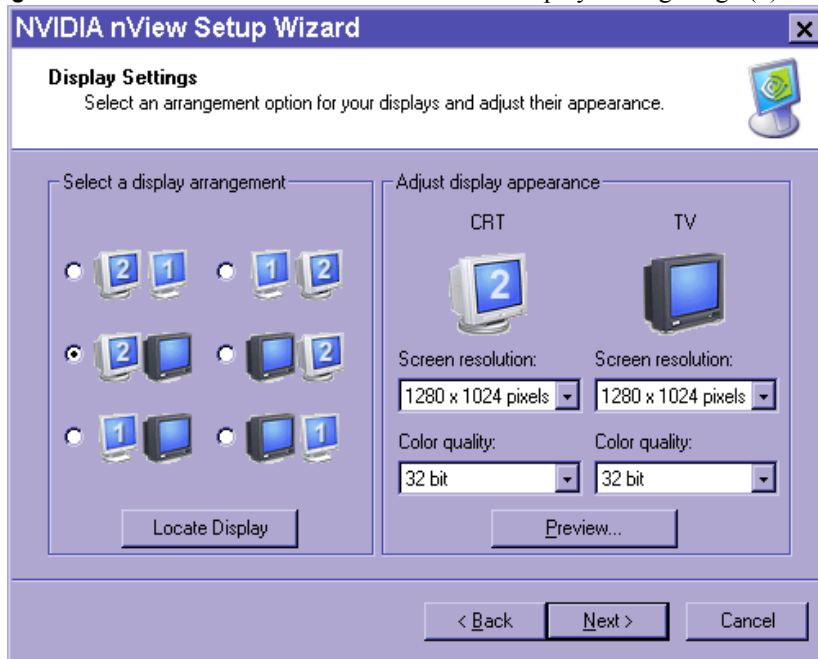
NVIDIA nView Setup Wizard

Display Settings
Select an arrangement option for your displays and adjust their appearance.

Select a display arrangement

2 1
1 2
2
2
1
1

Locate Display

Adjust display appearance

CRT
TV

2

Screen resolution:
1280 x 1024 pixels
Screen resolution:
1280 x 1024 pixels

Color quality:
32 bit
Color quality:
32 bit

Preview...

< Back
Next >
Cancel